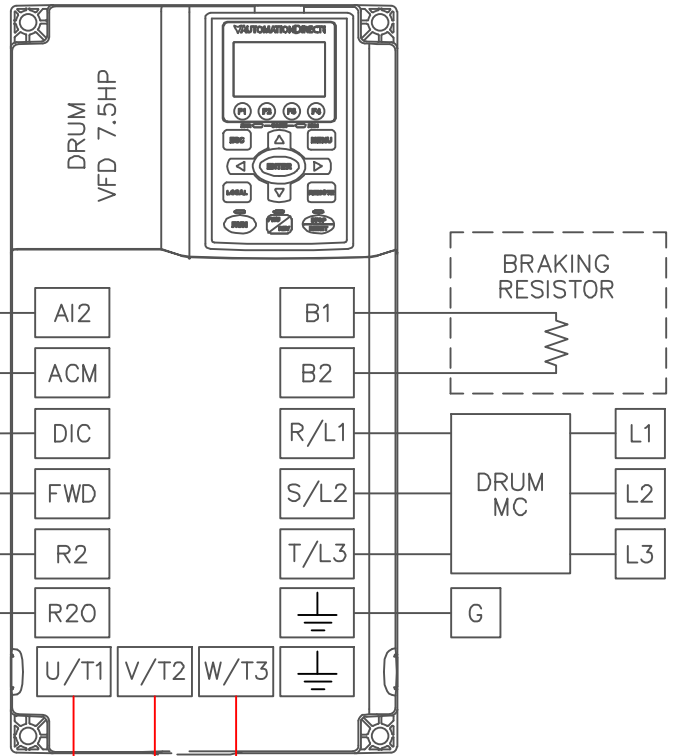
AUTOMATIONDIRECT

F1 F2 F3 F4

ESC MENU ENTER LOCAL REMOTE RUN STOP RESET

DRUM
VFD 7.5HP

BRAKING
RESISTOR

AI2

ACM

DIC

FWD

R2

R2O

B1

B2

R/L1

S/L2

T/L3

DRUM
MC

L1

L2

L3

G

U/T1

V/T2

W/T3